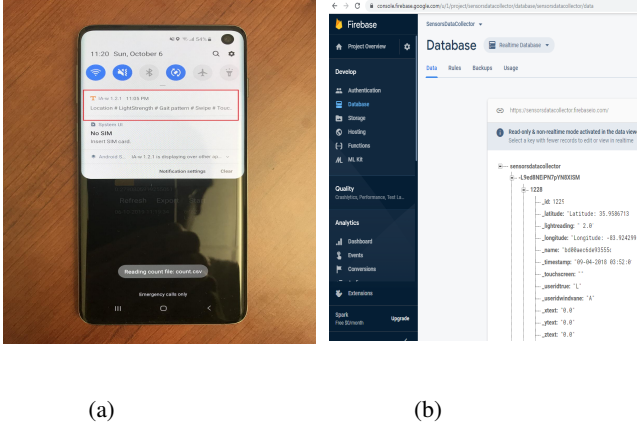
11:20 Sun, October 6

54%

Wear 1.2.1 11:05 PM
Location # LightStrength # Gait pattern # Swipe # Touc...

System UI
No SIM
Insert SIM card

Android S... Wear 1.2.1 is displaying over other ap...

Notification settings Clear

Refresh Expor

Reading count file: count.csv

Emergency calls only

console.firebase.google.com/u/1/project/sensorsdatacollector/database/sensorsdatacollector/data

Firebase

Project Overview

Develop

Authentication

Database

Storage

Hosting

Functions

ML Kit

Quality
Crashlytics, Performance, Test La...

Analytics

Dashboard

Events

Conversions

Extensions

Spark
Free $0/month

Upgrade

SensorsDataCollector

Database

Realtime Database

Data Rules Backups Usage

https://sensorsdatacollector.firebaseio.com/

Read-only & non-realtime mode activated in the data view
Select a key with fewer records to edit or view in realtime

sensorsdatacollector

-L9ed8NEiPN7pYN0XISM

1228

_id: 1221

_latitude: "Latitude: 35.9586713

_lightreading: " 2.0"

_longitude: "Longitude: -83.924299

_name: "bd08aecbde93555(

_timestamp: "09-04-2018 03:52:0

_touchscreen: ""

_useridtrue: "L"

_useridwindvane: "A"

_xtext: "0.0"

_ytext: "0.0"

_ztext: "0.0"

(a)

(b)